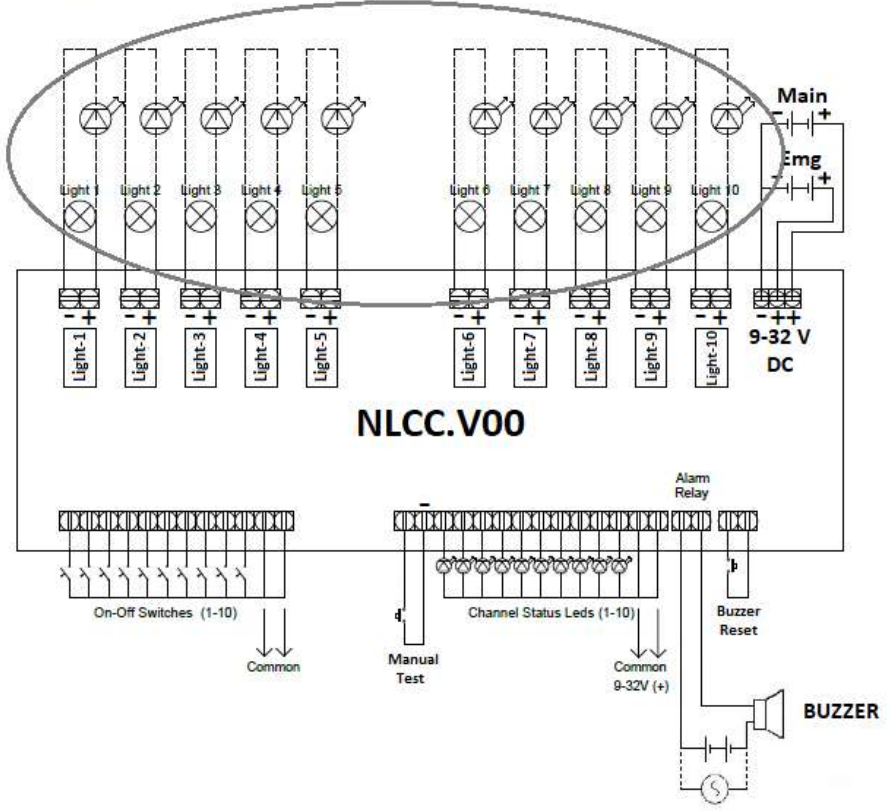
Main

Emg

Light 1 Light 2 Light 3 Light 4 Light 5 Light 6 Light 7 Light 8 Light 9 Light 10

- + - + - + - + - + - + - + - + - + - + - + +

Light-1 Light-2 Light-3 Light-4 Light-5 Light-6 Light-7 Light-8 Light-9 Light-10

9-32 V DC

NLCC.V00

Alarm Relay

-

On-Off Switches (1-10)

Common

Manual Test

Channel Status Leds (1-10)

Common 9-32V (+)

Buzzer Reset

BUZZER